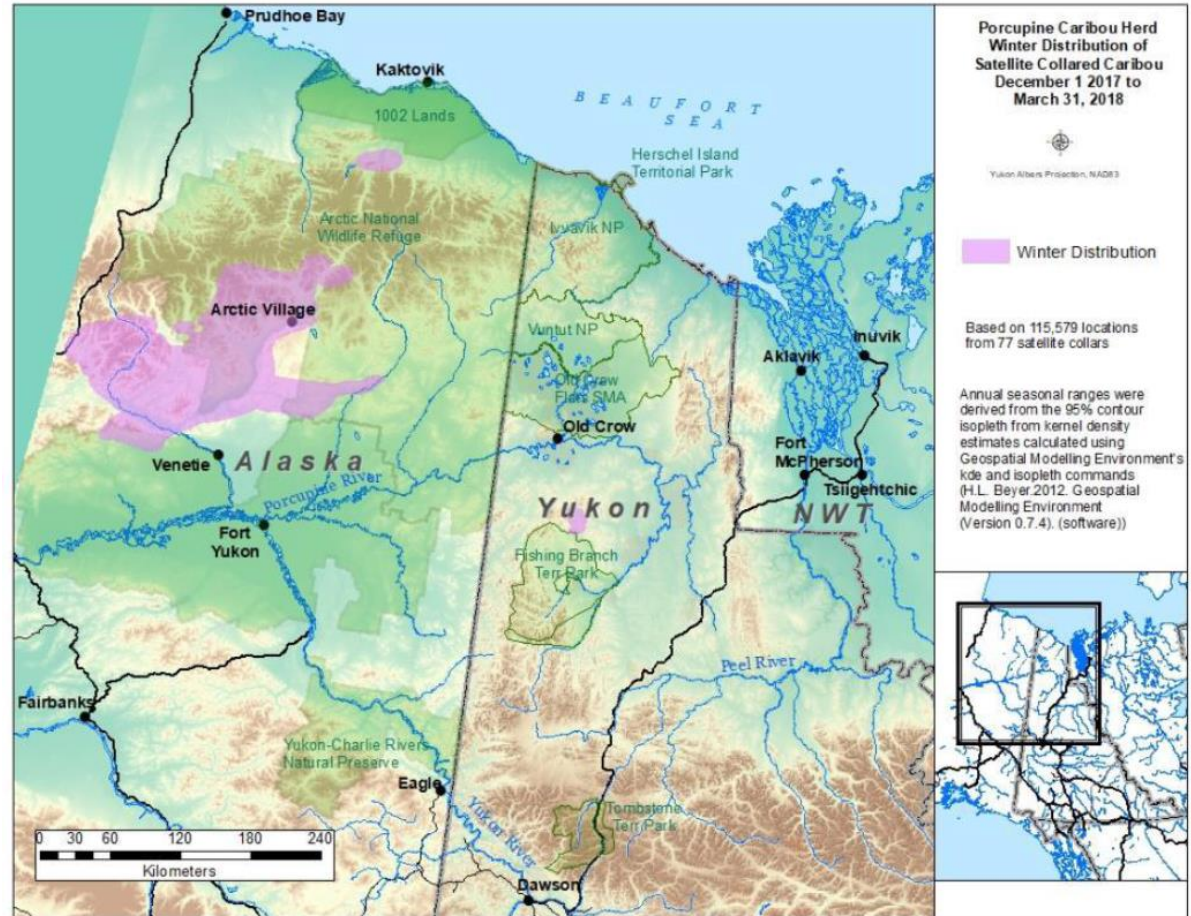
Porcupine Caribou Herd Winter Distribution of Satellite Collared Caribou December 1 2017 to March 31, 2018

Yukon Albers Projection, NAD83

Winter Distribution

Based on 115,579 locations from 77 satellite collars

Annual seasonal ranges were derived from the 95% contour isopleth from kernel density estimates calculated using Geospatial Modelling Environment's kde and isopleth commands (H.L. Beyer.2012. Geospatial Modelling Environment (Version 0.7.4). (software))

Prudhoe Bay
Kaktovik
BEAUFORT SEA
1002 Lands
Herschel Island Territorial Park
Arctic National Wildlife Refuge
Ivvavik NP
Arctic Village
Vuntut NP
Old Crow Flats SMA
Inuvik
Aklavik
Old Crow
Fort McPherson
Tsiigehtchic
Venetie
Alaska
Porcupine River
Fort Yukon
Yukon
NWT
Fishing Branch Terr Park
Peel River
Fairbanks
Yukon-Charlie Rivers Natural Preserve
Eagle
Yukon River
Tombstone Terr Park
Dawson

0 30 60 120 180 240
Kilometers